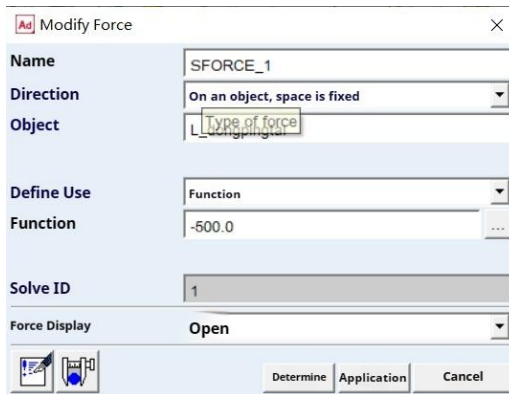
Ad Modify Force ×

Name SFORCE_1

Direction On an object, space is fixed

Object L_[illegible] Type of force

Define Use Function

Function -500.0 ...

Solve ID 1

Force Display Open

Determine Application Cancel